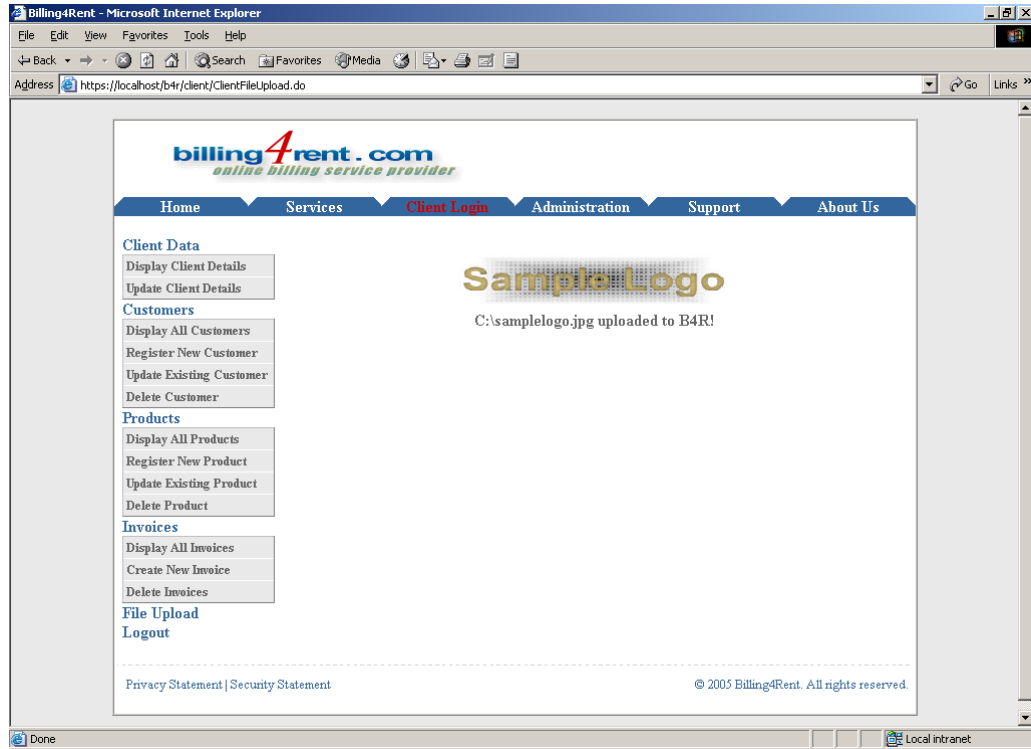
Billing4Rent - Microsoft Internet Explorer

File Edit View Favorites Tools Help

Back Search Favorites Media

Address https://localhost/b4r/client/ClientFileUpload.do

Go Links

billing4rent.com
online billing service provider

Home Services Client Login Administration Support About Us

Client Data
Display Client Details
Update Client Details
Customers
Display All Customers
Register New Customer
Update Existing Customer
Delete Customer
Products
Display All Products
Register New Product
Update Existing Product
Delete Product
Invoices
Display All Invoices
Create New Invoice
Delete Invoices
File Upload
Logout

Sample Logo

C:\samplelogo.jpg uploaded to B4R!

Privacy Statement | Security Statement

© 2005 Billing4Rent. All rights reserved.

Done

Local intranet